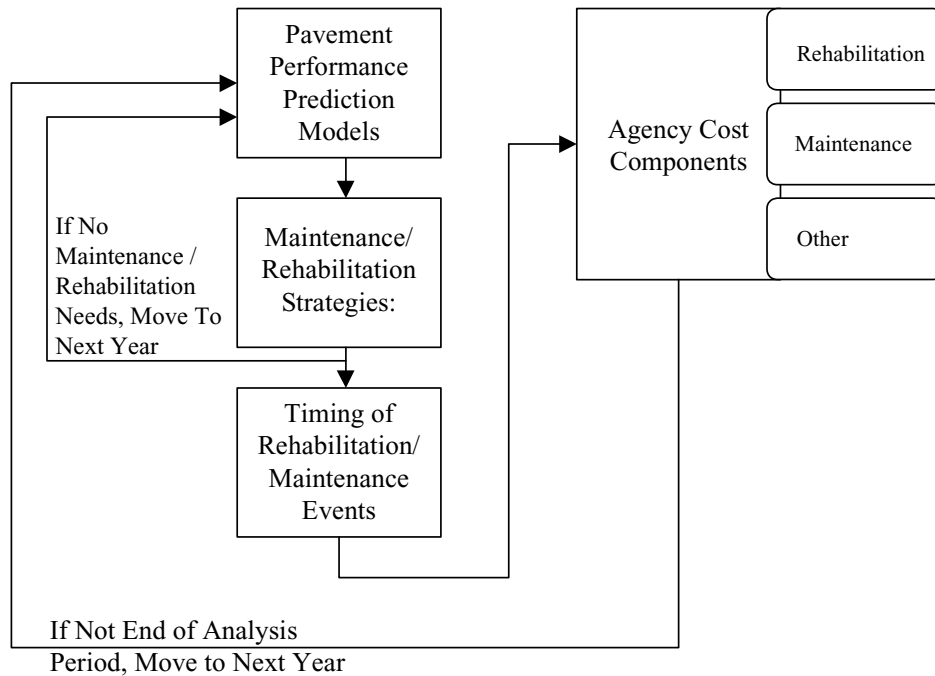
Pavement Performance Prediction Models

Maintenance/ Rehabilitation Strategies:

If No Maintenance / Rehabilitation Needs, Move To Next Year

Timing of Rehabilitation/ Maintenance Events

Agency Cost Components

Rehabilitation

Maintenance

Other

If Not End of Analysis Period, Move to Next Year